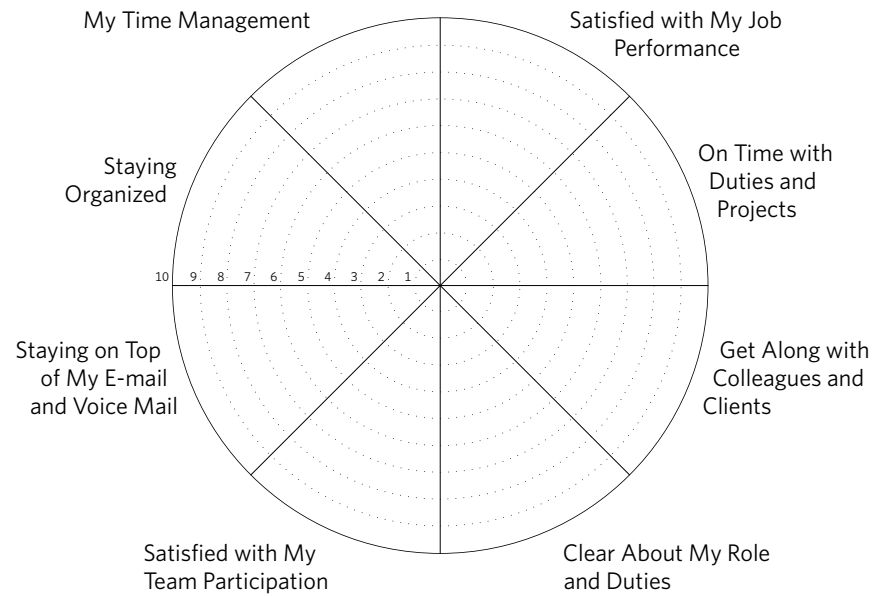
My Time Management

Satisfied with My Job Performance

Staying Organized

On Time with Duties and Projects

10 9 8 7 6 5 4 3 2 1

Staying on Top of My E-mail and Voice Mail

Get Along with Colleagues and Clients

Satisfied with My Team Participation

Clear About My Role and Duties